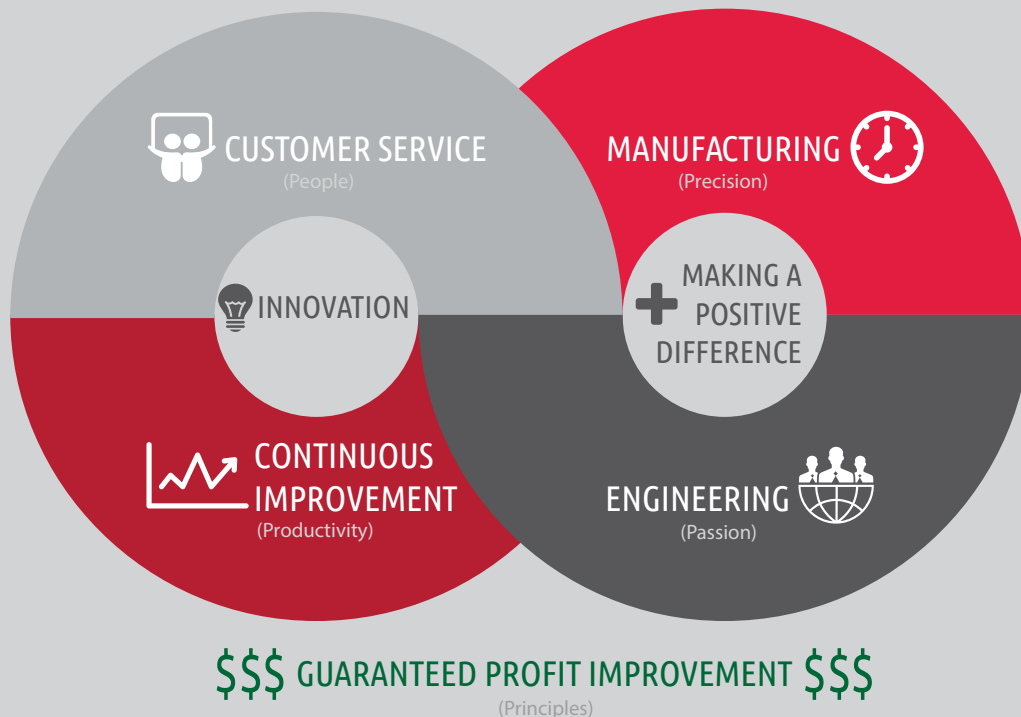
CUSTOMER SERVICE
(People)

MANUFACTURING
(Precision)

INNOVATION

MAKING A POSITIVE DIFFERENCE

CONTINUOUS IMPROVEMENT
(Productivity)

ENGINEERING
(Passion)

$$$ GUARANTEED PROFIT IMPROVEMENT $$$
(Principles)